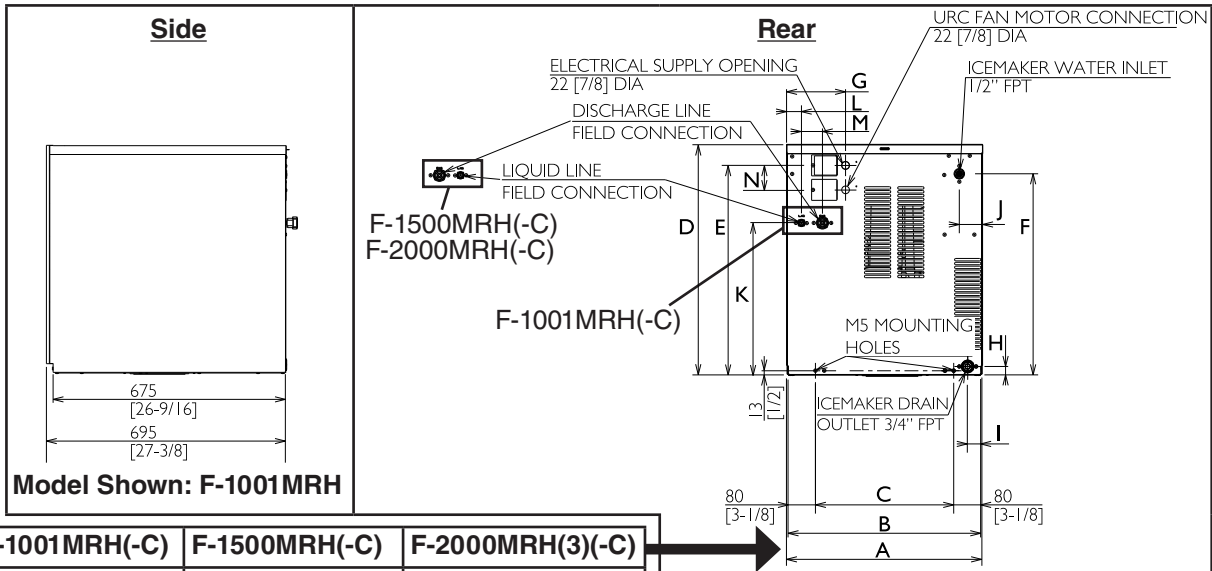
Side

675
[26-9/16]
695
[27-3/8]

Model Shown: F-1001MRH

Rear

URC FAN MOTOR CONNECTION
22 [7/8] DIA

ELECTRICAL SUPPLY OPENING
22 [7/8] DIA

ICEMAKER WATER INLET
1/2" FPT

DISCHARGE LINE
FIELD CONNECTION

LIQUID LINE
FIELD CONNECTION

F-1500MRH(-C)
F-2000MRH(-C)

F-1001MRH(-C)

G
L
M
N
D
E
K
J
F
H
I
C
B
A

M5 MOUNTING
HOLES

ICEMAKER DRAIN
OUTLET 3/4" FPT

13
[1/2]

80
[3-1/8]

80
[3-1/8]

| -1001MRH(-C) | F-1500MRH(-C) | F-2000MRH(3)(-C) |
|---|---|---|